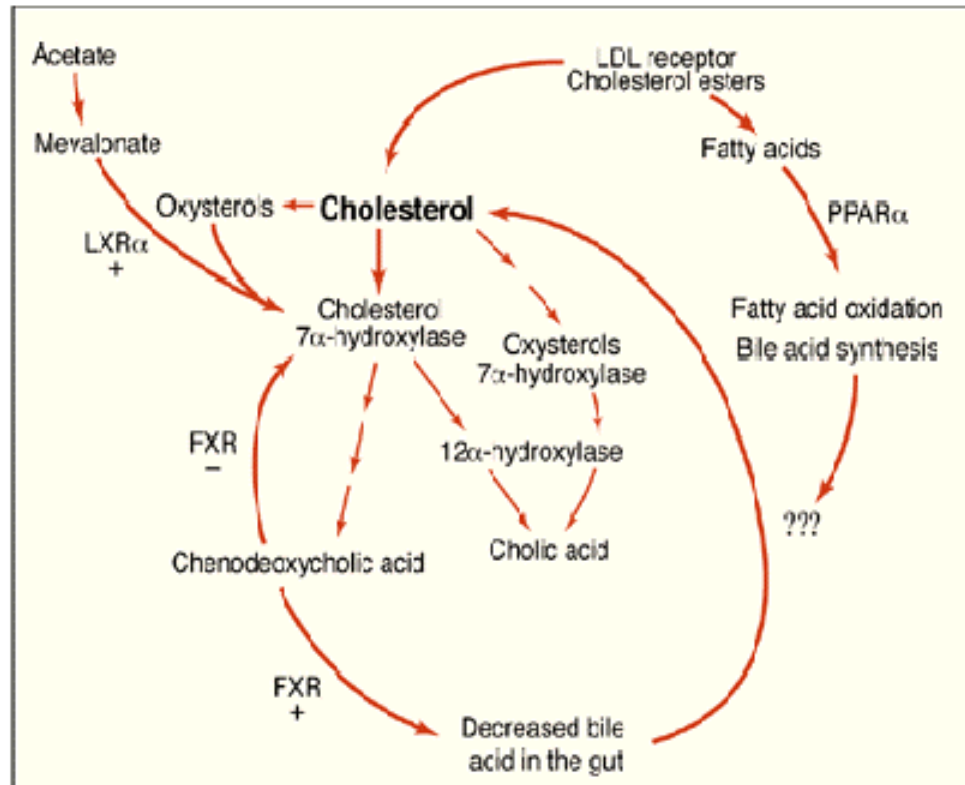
Acetate

Mevalonate

LXRα
+

Oxysterols

Cholesterol

LDL receptor
Cholesterol esters

Fatty acids

PPARα

Fatty acid oxidation
Bile acid synthesis

???

Cholesterol
7α-hydroxylase

Oxysterols
7α-hydroxylase

12α-hydroxylase

FXR
−

Chenodeoxycholic acid

Cholic acid

FXR
+

Decreased bile
acid in the gut